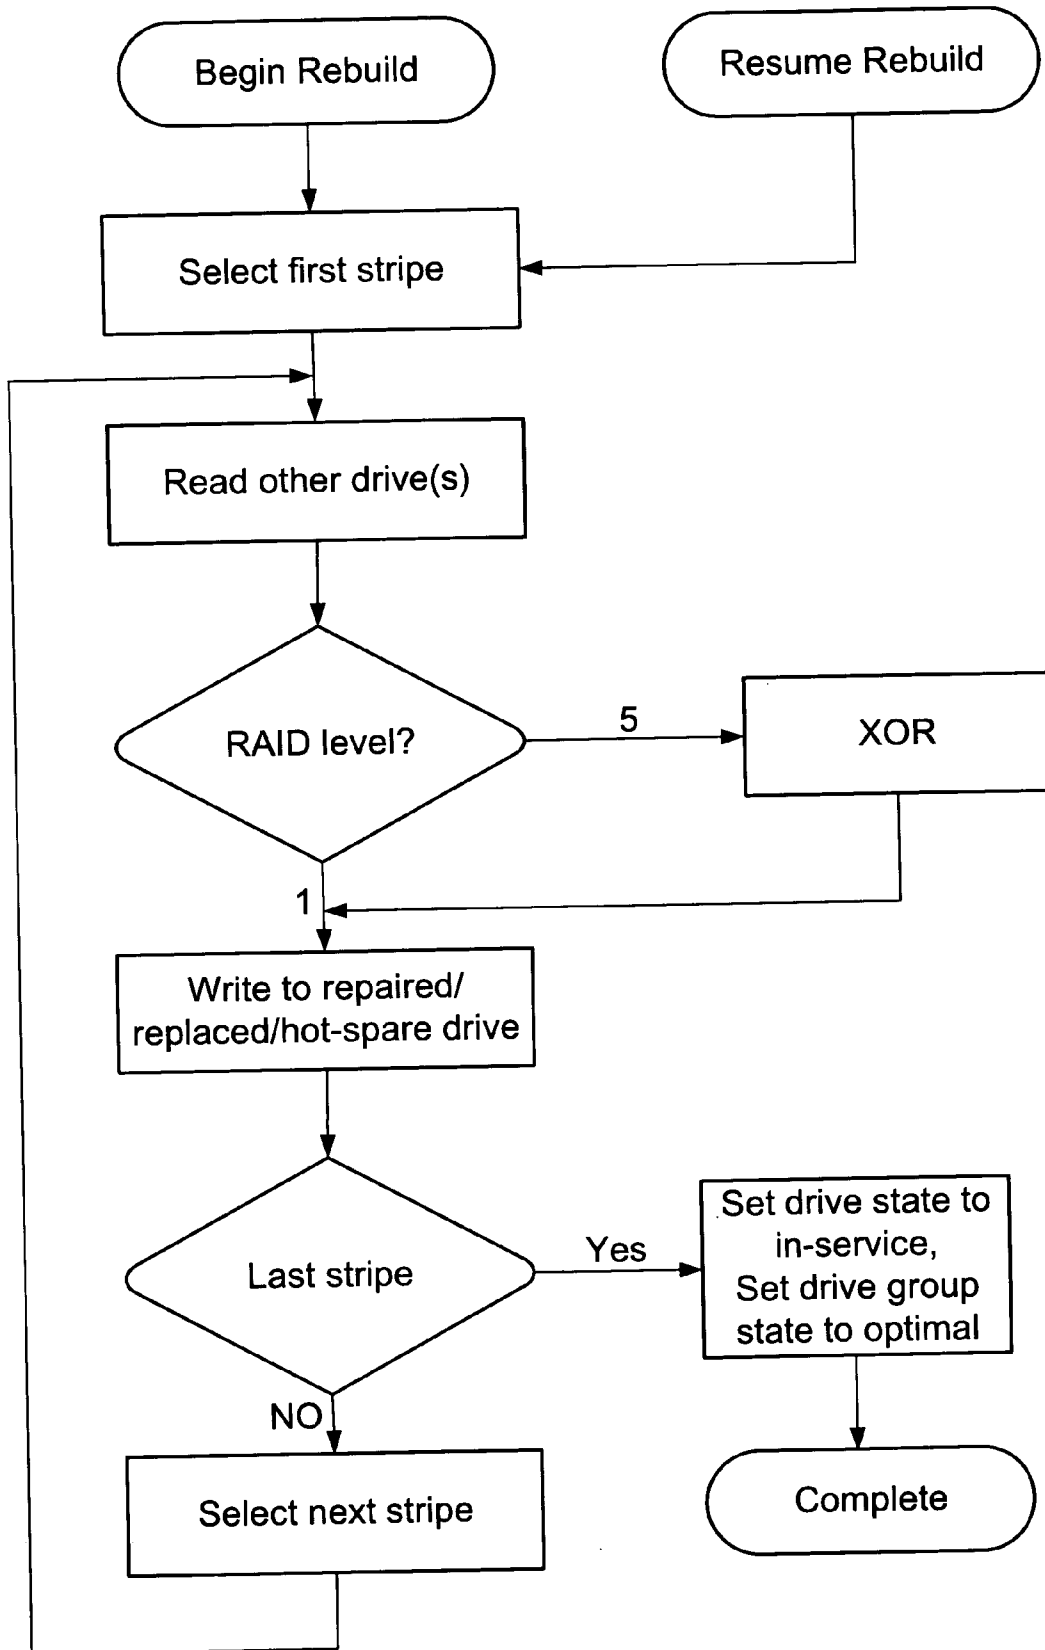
Begin Rebuild

Resume Rebuild

Select first stripe

Read other drive(s)

RAID level?

5

XOR

1

Write to repaired/ replaced/hot-spare drive

Last stripe

Yes

Set drive state to in-service, Set drive group state to optimal

NO

Select next stripe

Complete